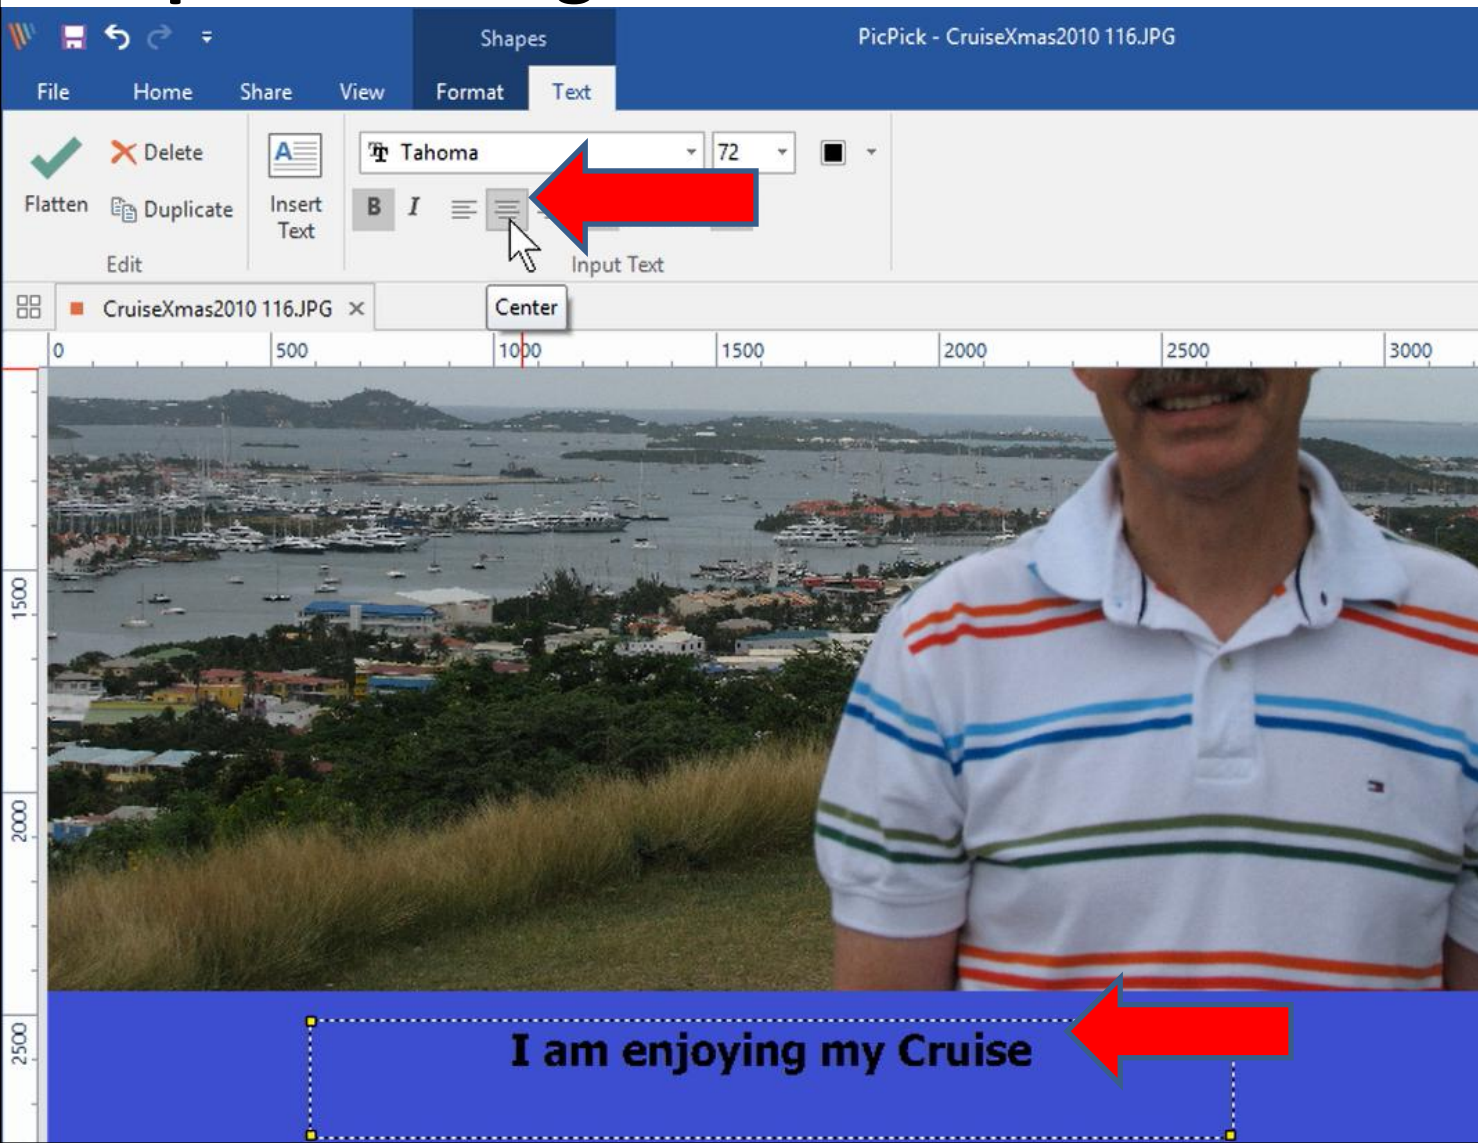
Shapes

PicPick - CruiseXmas2010 116.JPG

File Home Share View Format Text

Flatten
Delete
Duplicate
Edit

Insert Text

Tahoma
72

B I

Input Text

CruiseXmas2010 116.JPG ×

Center

0 500 1000 1500 2000 2500 3000

1500
2000
2500

I am enjoying my Cruise